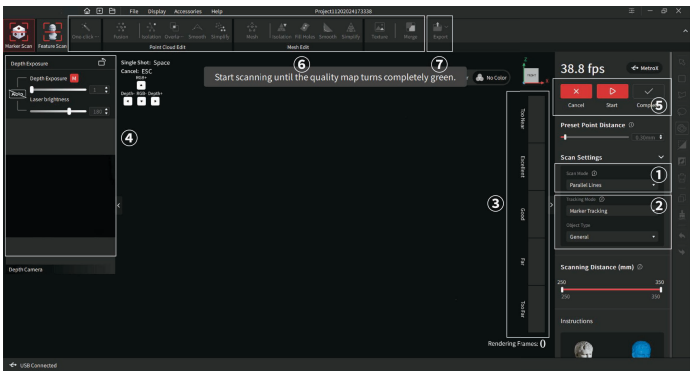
File Display Accessories Help

Project11202024173338

Marker Scan Feature Scan

One click

Fusion Isolation Overla Smooth Simplify

Point Cloud Edit

Mesh Isolation Fill Holes Smooth Simplify

Mesh Edit

Texture Merge

Export

Depth Exposure

Depth Exposure

Laser brightness

Single Shot: Space
Cancel: ESC
Bright+
Depth- Bright- Depth+

④

⑥

Start scanning until the quality map turns completely green.

⑦

No Color

Too Near

Excellent

Good

Far

Too Far

③

Rendering Frames: 0

38.8 fps

Metrol

Cancel Start Complete

⑤

Preset Point Distance

Scan Settings

①

Scan Mode

Parallel Lines

②

Tracking Mode

Marker Tracking

Object Type

General

Scanning Distance (mm)

250 350
250 350

Instructions

Depth Camera

USB Connected